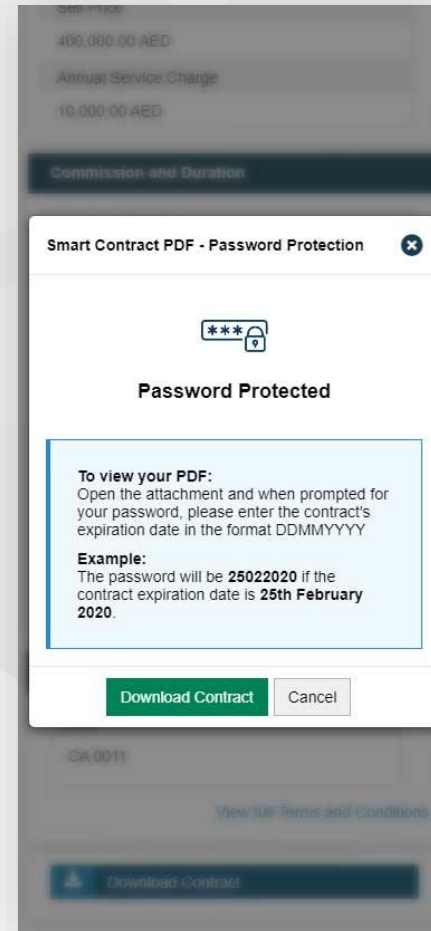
Sell Price

400,000.00 AED

Annual Service Charge

10,000.00 AED

Commission and Duration

Smart Contract PDF - Password Protection

***

Password Protected

To view your PDF:
Open the attachment and when prompted for your password, please enter the contract's expiration date in the format DDMMYYYY

Example:
The password will be 25022020 if the contract expiration date is 25th February 2020.

Download Contract Cancel

CA 0011

View full Terms and Conditions

Download Contract